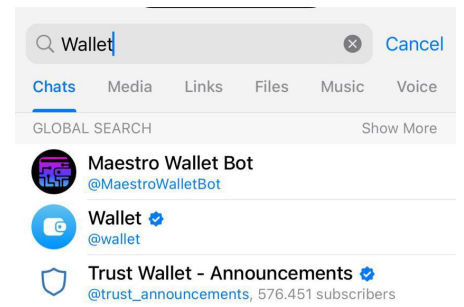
Wallet

Cancel

Chats Media Links Files Music Voice

GLOBAL SEARCH

Show More

Maestro Wallet Bot
@MaestroWalletBot

Wallet
@wallet

Trust Wallet - Announcements
@trust_announcements, 576.451 subscribers